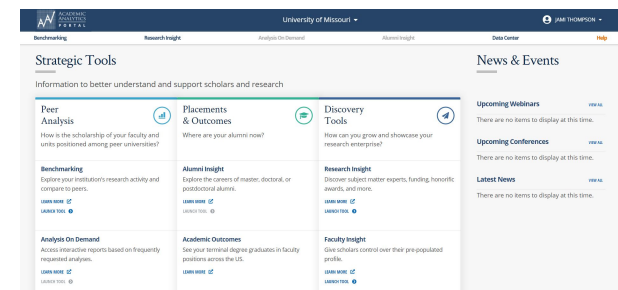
ACADEMIC ANALYTICS PORTAL

University of Missouri

JAMI THOMPSON

Benchmarking Research Insight Analysis On Demand Alumni Insight Data Center Help

Strategic Tools

Information to better understand and support scholars and research

Peer Analysis

How is the scholarship of your faculty and units positioned among peer universities?

Benchmarking

Explore your institution's research activity and compare to peers.

LEARN MORE

LAUNCH TOOL

Analysis On Demand

Access interactive reports based on frequently requested analyses.

LEARN MORE

LAUNCH TOOL

Placements & Outcomes

Where are your alumni now?

Alumni Insight

Explore the careers of master, doctoral, or postdoctoral alumni.

LEARN MORE

LAUNCH TOOL

Academic Outcomes

See your terminal degree graduates in faculty positions across the US.

LEARN MORE

Discovery Tools

How can you grow and showcase your research enterprise?

Research Insight

Discover subject matter experts, funding, honorific awards, and more.

LEARN MORE

LAUNCH TOOL

Faculty Insight

Give scholars control over their pre-populated profile.

LEARN MORE

LAUNCH TOOL

News & Events

Upcoming Webinars VIEW ALL

There are no items to display at this time.

Upcoming Conferences VIEW ALL

There are no items to display at this time.

Latest News VIEW ALL

There are no items to display at this time.